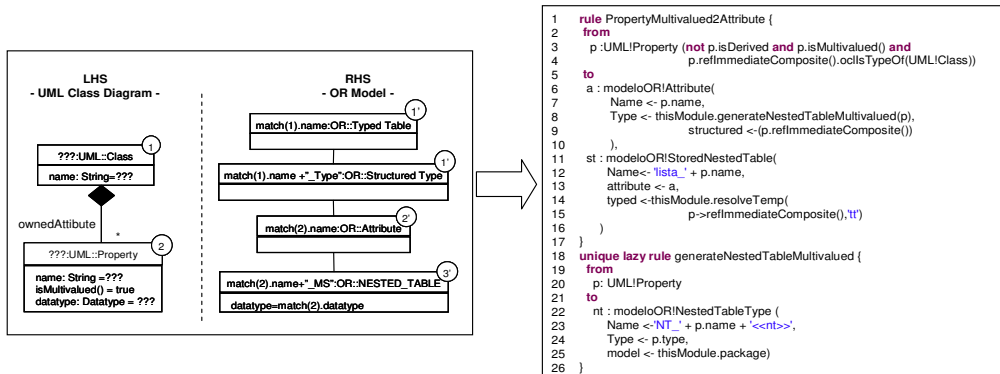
LHS
- UML Class Diagram -

???:UML::Class
1
name: String=???

ownedAttibute
*

???:UML::Property
2
name: String =???
isMultivalued() = true
datatype: Datatype = ???

RHS
- OR Model -

1'
match(1).name:OR::Typed Table

1'
match(1).name +"_Type":OR::Structured Type

2'
match(2).name:OR::Attribute

3'
match(2).name+"_MS":OR::NESTED_TABLE
datatype=match(2).datatype

1 rule PropertyMultivalued2Attribute {
2 from
3 p :UML!Property (not p.isDerived and p.isMultivalued() and
4 p.refImmediateComposite().oclIsTypeOf(UML!Class))
5 to
6 a : modeloOR!Attribute(
7 Name <- p.name,
8 Type <- thisModule.generateNestedTableMultivalued(p),
9 structured <-(p.refImmediateComposite())
10 ),
11 st : modeloOR!StoredNestedTable(
12 Name<- 'lista_' + p.name,
13 attribute <- a,
14 typed <-thisModule.resolveTemp(
15 p->refImmediateComposite(),'tt')
16 )
17 }
18 unique lazy rule generateNestedTableMultivalued {
19 from
20 p: UML!Property
21 to
22 nt : modeloOR!NestedTableType (
23 Name <-'NT_' + p.name + '<<nt>>',
24 Type <- p.type,
25 model <- thisModule.package)
26 }